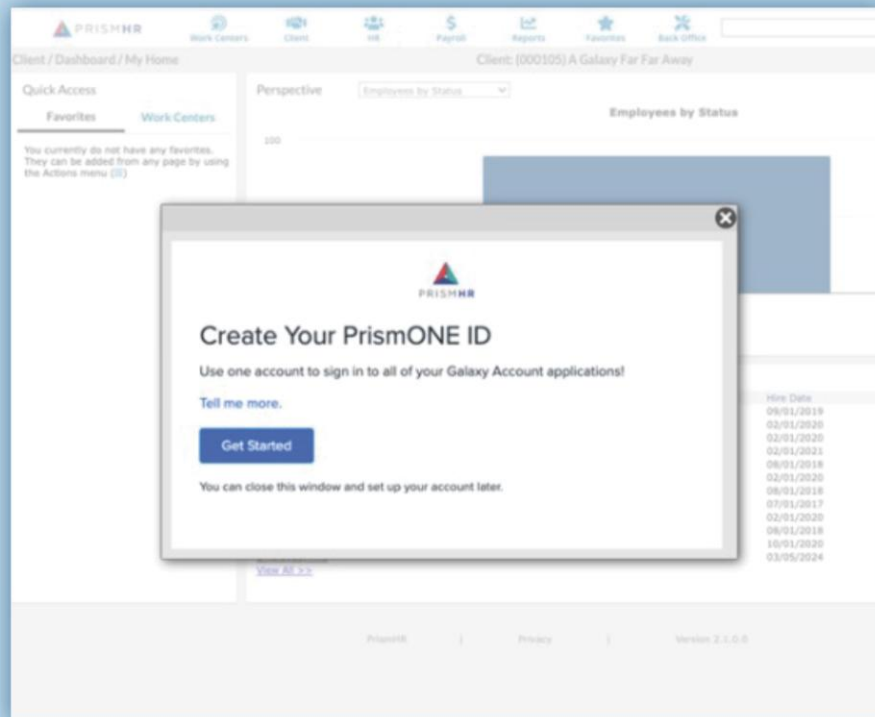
PRISMHR Work Centers Client HR Payroll Reports Favorites Back Office

Client / Dashboard / My Home

Client: (000105) A Galaxy Far Far Away

Quick Access

Favorites Work Centers

You currently do not have any favorites. They can be added from any page by using the Actions menu (☰)

Perspective Employees by Status

Employees by Status

100

PRISMHR

Create Your PrismONE ID

Use one account to sign in to all of your Galaxy Account applications!

Tell me more.

Get Started

You can close this window and set up your account later.

Hire Date
09/01/2019
02/01/2020
02/01/2020
02/01/2021
08/01/2018
02/01/2020
08/01/2018
07/01/2017
02/01/2020
08/01/2018
10/01/2020
03/05/2024

View All >>

PrismHR | Privacy | Version 2.1.0.0